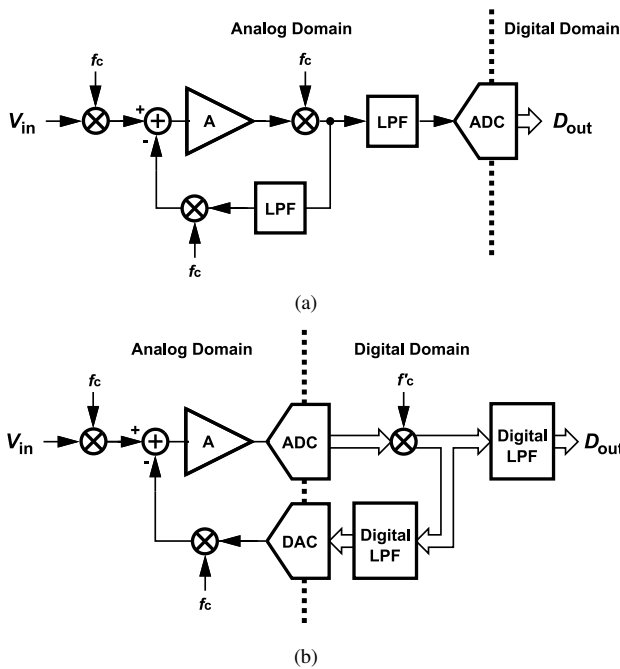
Analog Domain

Digital Domain

$f_c$

$f_c$

$V_{in}$

+

-

A

LPF

ADC

$D_{out}$

LPF

$f_c$

(a)

Analog Domain

Digital Domain

$f_c$

$f'_c$

$V_{in}$

+

-

A

ADC

Digital LPF

$D_{out}$

DAC

Digital LPF

$f_c$

(b)